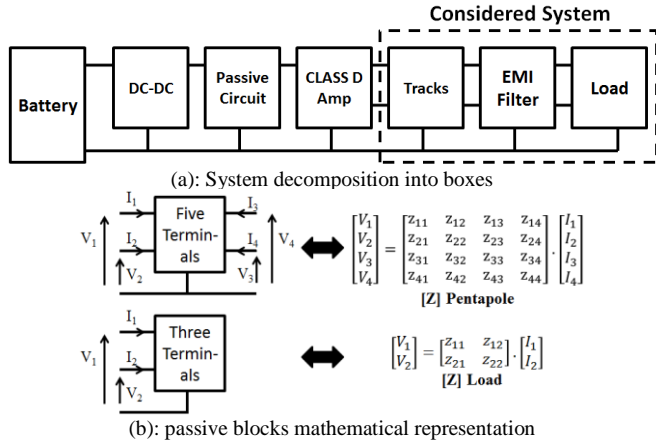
Considered System

Battery

DC-DC

Passive Circuit

CLASS D Amp

Tracks

EMI Filter

Load

(a): System decomposition into boxes

$I_1$ $I_2$ $V_1$ $V_2$ Five Terminals $I_3$ $I_4$ $V_3$ $V_4$

$\begin{bmatrix} V_1 \\ V_2 \\ V_3 \\ V_4 \end{bmatrix} = \begin{bmatrix} z_{11} & z_{12} & z_{13} & z_{14} \\ z_{21} & z_{22} & z_{23} & z_{24} \\ z_{31} & z_{32} & z_{33} & z_{34} \\ z_{41} & z_{42} & z_{43} & z_{44} \end{bmatrix} \cdot \begin{bmatrix} I_1 \\ I_2 \\ I_3 \\ I_4 \end{bmatrix}$

[Z] Pentapole

$I_1$ $I_2$ $V_1$ $V_2$ Three Terminals

$\begin{bmatrix} V_1 \\ V_2 \end{bmatrix} = \begin{bmatrix} z_{11} & z_{12} \\ z_{21} & z_{22} \end{bmatrix} \cdot \begin{bmatrix} I_1 \\ I_2 \end{bmatrix}$

[Z] Load

(b): passive blocks mathematical representation